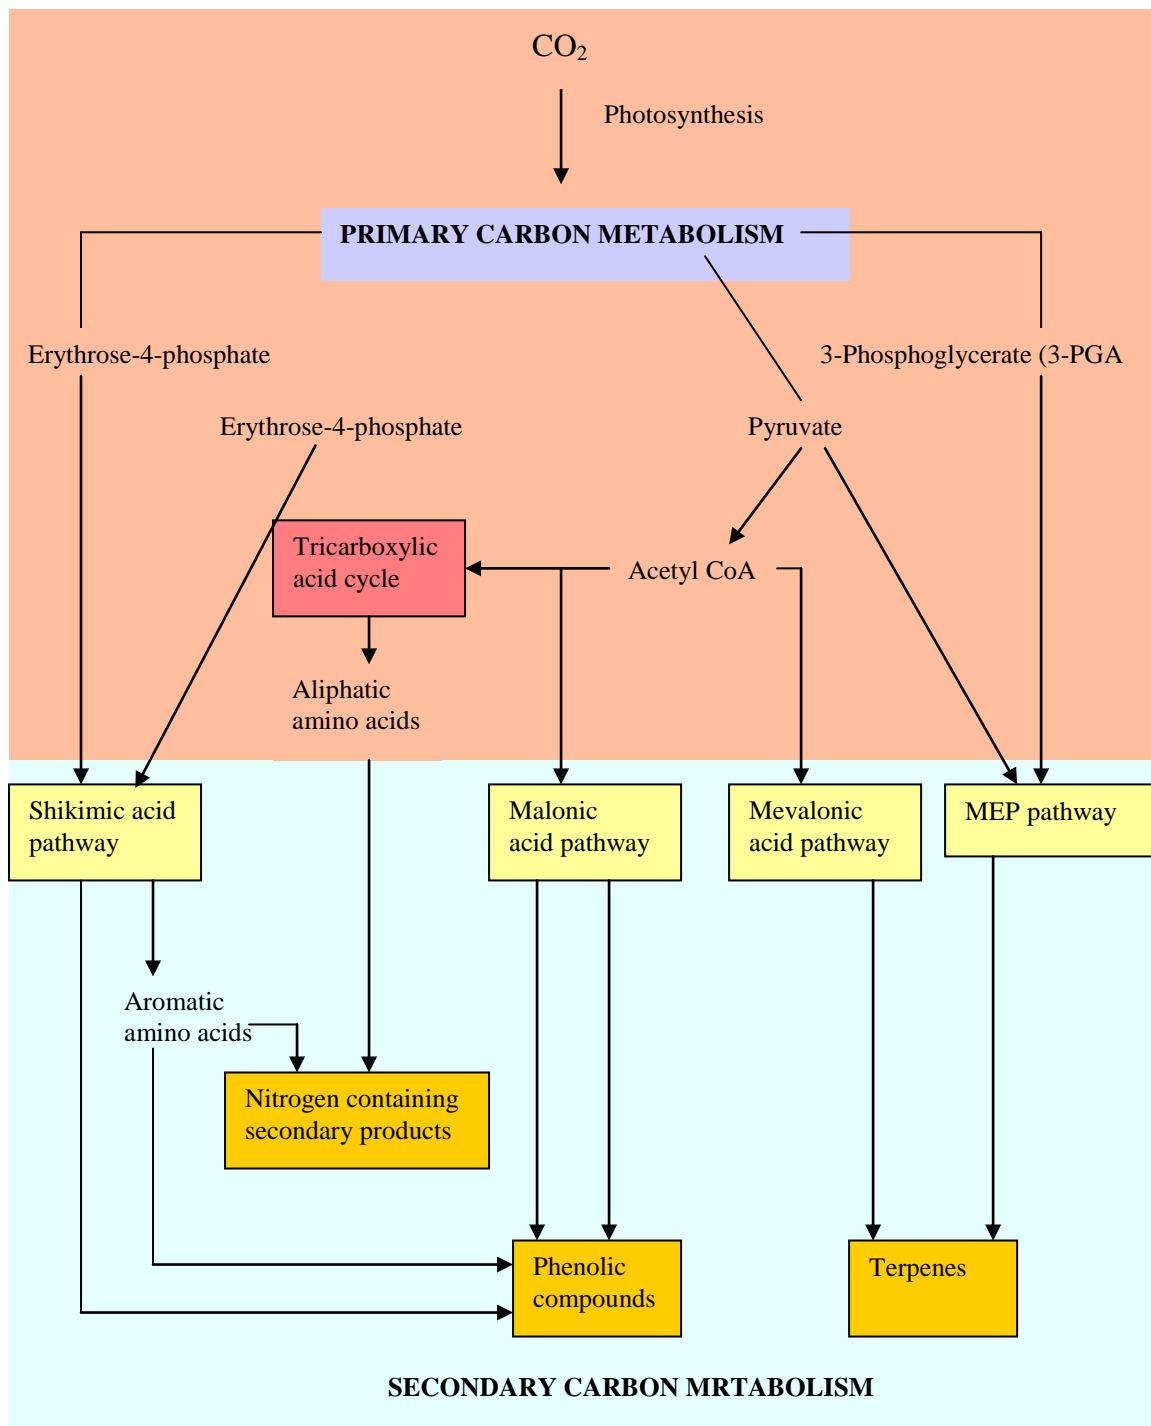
$CO_2$

Photosynthesis

PRIMARY CARBON METABOLISM

Erythrose-4-phosphate

3-Phosphoglycerate (3-PGA

Erythrose-4-phosphate

Pyruvate

Tricarboxylic acid cycle

Acetyl CoA

Aliphatic amino acids

Shikimic acid pathway

Malonic acid pathway

Mevalonic acid pathway

MEP pathway

Aromatic amino acids

Nitrogen containing secondary products

Phenolic compounds

Terpenes

SECONDARY CARBON MRTABOLISM